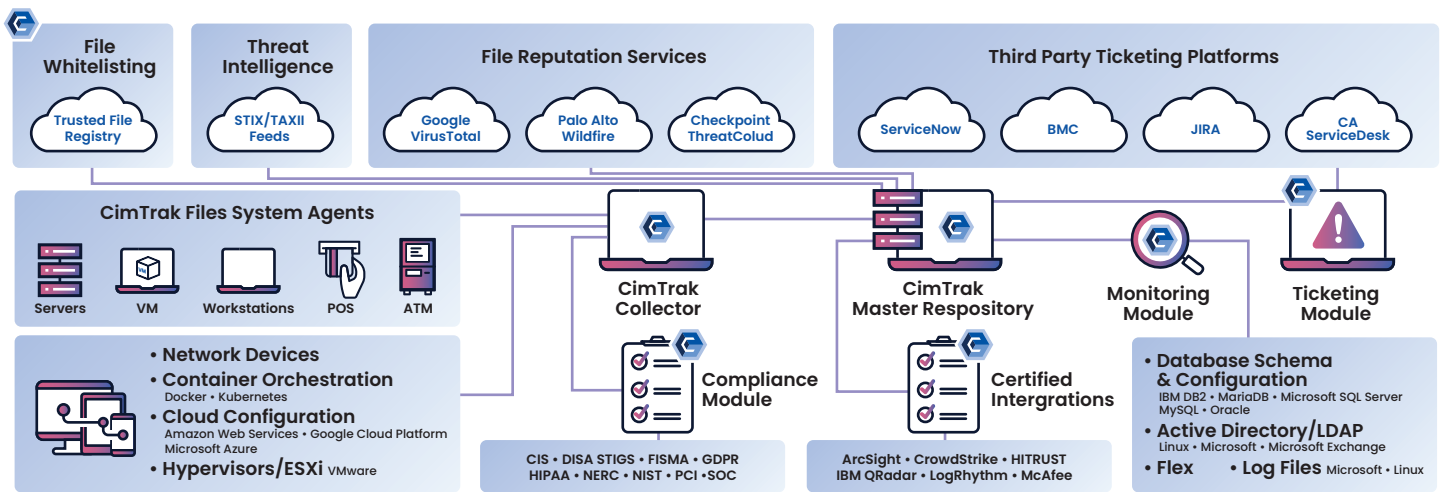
File Whitelisting

Trusted File Registry

Threat Intelligence

STIX/TAXII Feeds

File Reputation Services

Google VirusTotal

Palo Alto Wildfire

Checkpoint ThreatColud

Third Party Ticketing Platforms

ServiceNow

BMC

JIRA

CA ServiceDesk

CimTrak Files System Agents

Servers

VM

Workstations

POS

ATM

CimTrak Collector

CimTrak Master Respository

Monitoring Module

Ticketing Module

• Network Devices
• Container Orchestration
Docker • Kubernetes
• Cloud Configuration
Amazon Web Services • Google Cloud Platform Microsoft Azure
• Hypervisors/ESXi VMware

Compliance Module

CIS • DISA STIGS • FISMA • GDPR
HIPAA • NERC • NIST • PCI •SOC

Certified Intergrations

ArcSight • CrowdStrike • HITRUST
IBM QRadar • LogRhythm • McAfee

• Database Schema & Configuration
IBM DB2 • MariaDB • Microsoft SQL Server MySQL • Oracle
• Active Directory/LDAP
Linux • Microsoft • Microsoft Exchange
• Flex • Log Files Microsoft • Linux